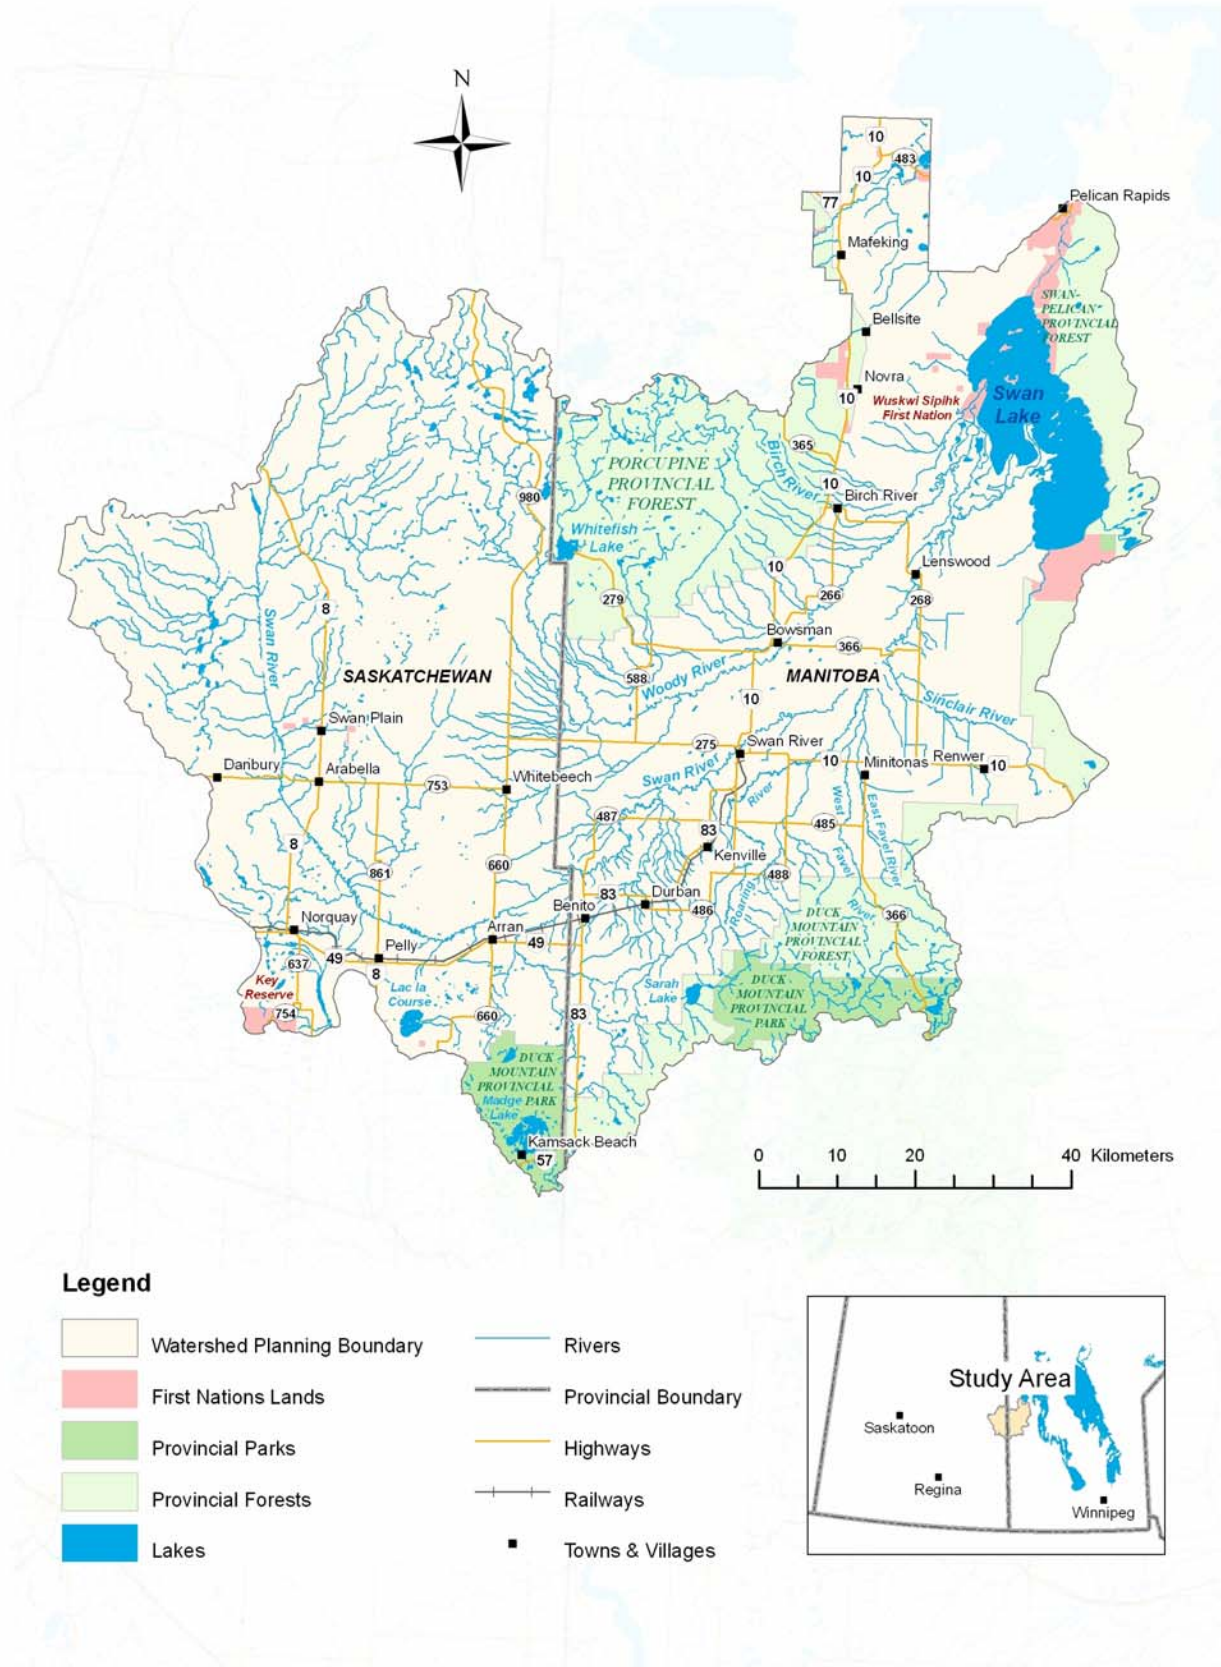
N

10
483
10
77
Pelican Rapids
Mafeking
SWAN-PELICAN PROVINCIAL FOREST
Bellsite
Novra
10
Wuskwi Sipihk First Nation
Swan Lake
365
PORCUPINE PROVINCIAL FOREST
Birch River
10
Birch River
980
Whitefish Lake
Lenswood
10
266
268
279
Bowsman
366
8
Swan River
SASKATCHEWAN
588
Woody River
10
MANITOBA
Sinclair River
Swan Plain
275
Swan River
Danbury
Arabella
Whitebeech
Swan River
10
Minitonas
Renwer
10
753
River
West
485
East Favel River
487
83
Favel
Kenville
8
660
488
861
83
Durban
River
Benito
486
Roaring
DUCK MOUNTAIN PROVINCIAL FOREST
366
Norquay
Arran
49
49
Pelly
637
8
DUCK MOUNTAIN PROVINCIAL PARK
Key Reserve
Lac la Course
Sarah Lake
754
660
83
DUCK MOUNTAIN PROVINCIAL PARK
Madge Lake
Kamsack Beach
57
0 10 20 40 Kilometers

Legend
Watershed Planning Boundary
First Nations Lands
Provincial Parks
Provincial Forests
Lakes
Rivers
Provincial Boundary
Highways
Railways
Towns & Villages

Study Area
Saskatoon
Regina
Winnipeg